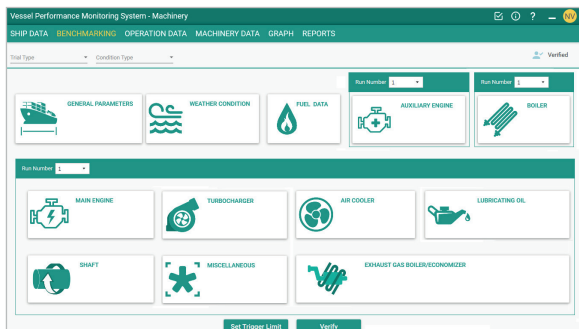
Vessel Performance Monitoring System - Machinery

NV

SHIP DATA BENCHMARKING OPERATION DATA MACHINERY DATA GRAPH REPORTS

Trial Type
Condition Type

Verified

Run Number 1
Run Number 1

GENERAL PARAMETERS
WEATHER CONDITION
FUEL DATA
AUXILIARY ENGINE
BOILER

Run Number 1

MAIN ENGINE
TURBOCHARGER
AIR COOLER
LUBRICATING OIL
SHAFT
MISCELLANEOUS
EXHAUST GAS BOILER/ECONOMIZER

Set Trigger Limit
Verify